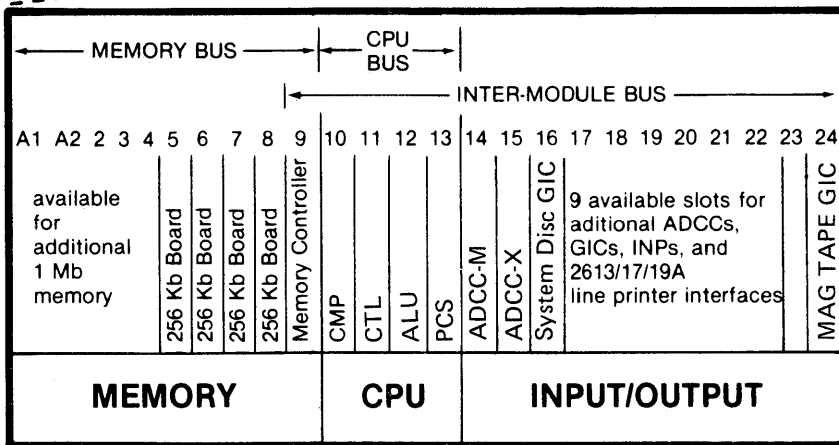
MEMORY BUS

CPU BUS

INTER-MODULE BUS

A1 A2 2 3 4 5 6 7 8 9 10 11 12 13 14 15 16 17 18 19 20 21 22 23 24

available for additional 1 Mb memory

256 Kb Board

256 Kb Board

256 Kb Board

256 Kb Board

Memory Controller

CMP

CTL

ALU

PCS

ADCC-M

ADCC-X

System Disc GIC

9 available slots for aditional ADCCs, GICs, INPs, and 2613/17/19A line printer interfaces

MAG TAPE GIC

MEMORY

CPU

INPUT/OUTPUT